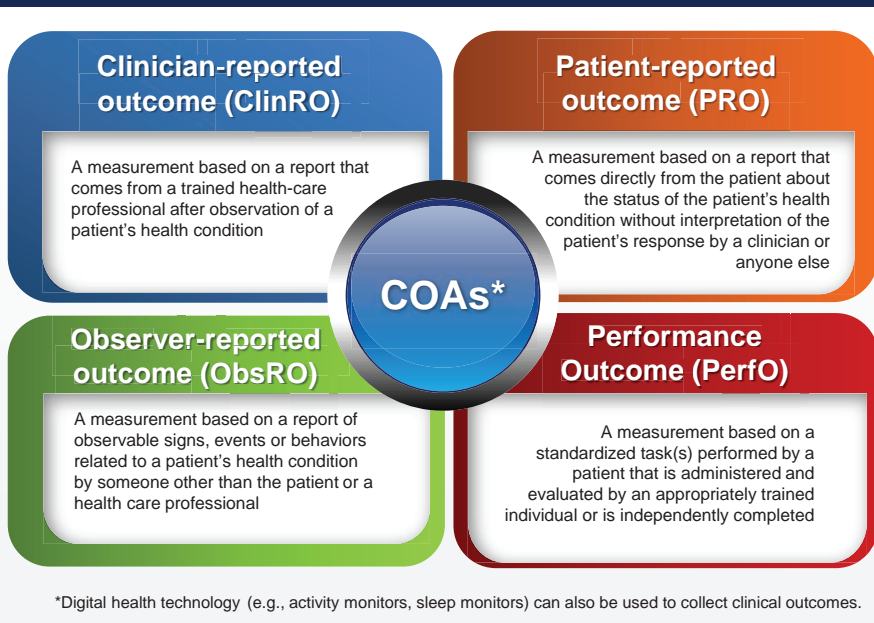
Clinician-reported outcome (ClinRO)

A measurement based on a report that comes from a trained health-care professional after observation of a patient's health condition

Patient-reported outcome (PRO)

A measurement based on a report that comes directly from the patient about the status of the patient's health condition without interpretation of the patient's response by a clinician or anyone else

COAs*

Observer-reported outcome (ObsRO)

A measurement based on a report of observable signs, events or behaviors related to a patient's health condition by someone other than the patient or a health care professional

Performance Outcome (PerfO)

A measurement based on a standardized task(s) performed by a patient that is administered and evaluated by an appropriately trained individual or is independently completed

*Digital health technology (e.g., activity monitors, sleep monitors) can also be used to collect clinical outcomes.